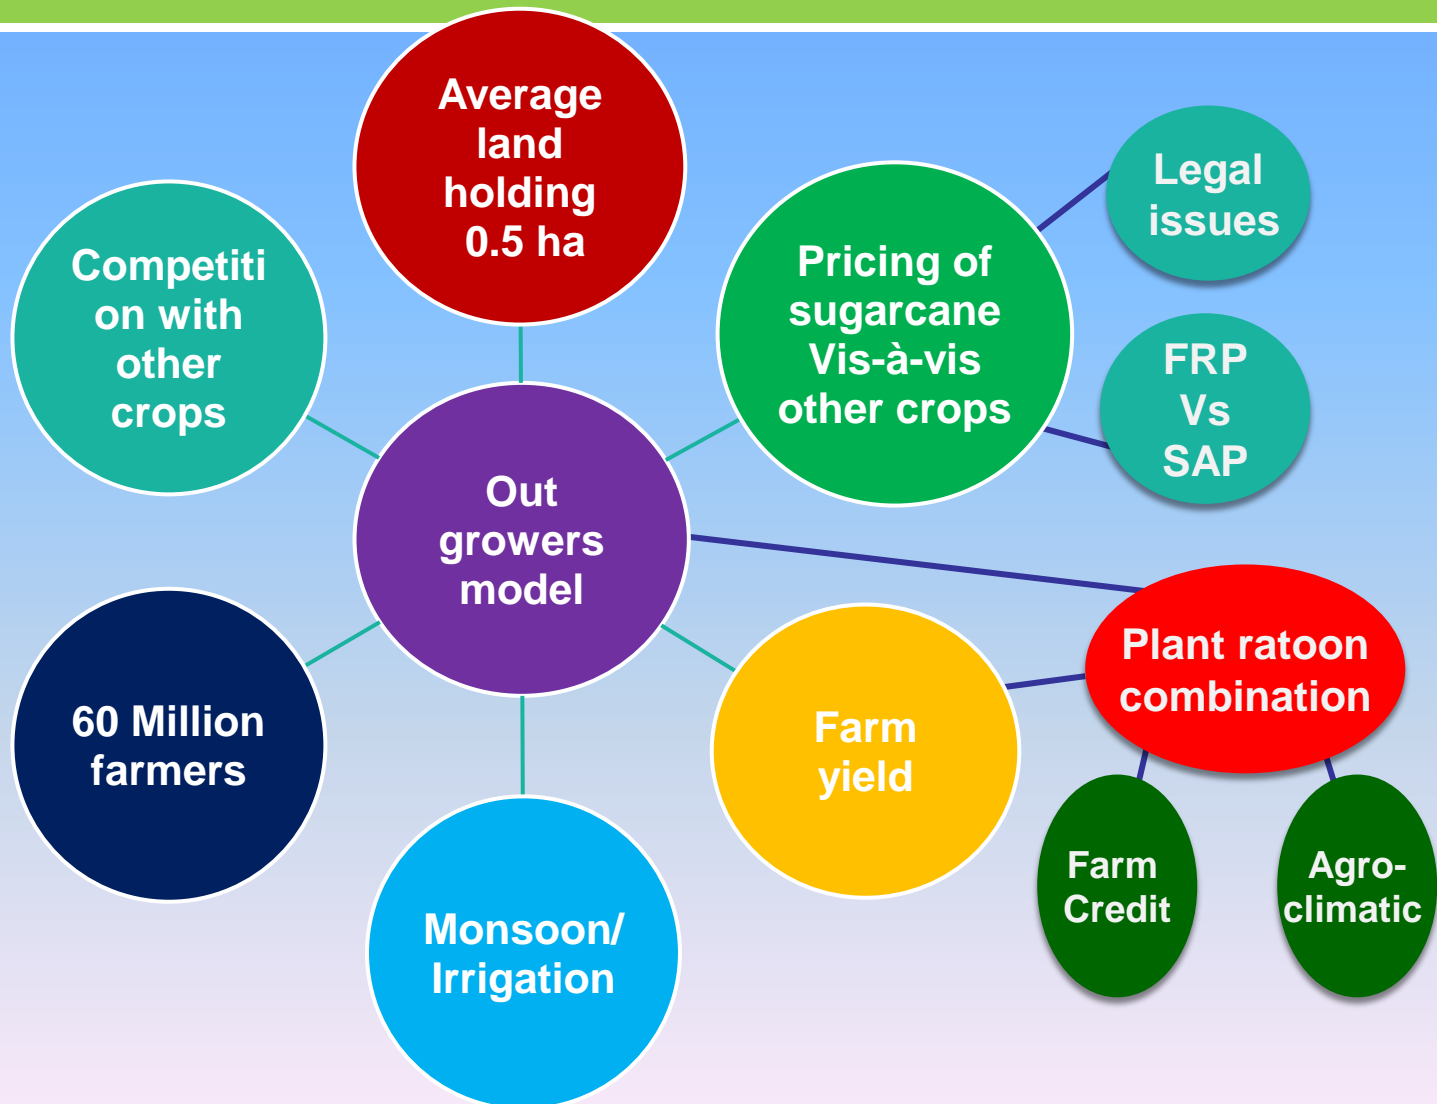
Average land holding 0.5 ha

Competiti on with other crops

Pricing of sugarcane Vis-à-vis other crops

Legal issues

FRP Vs SAP

Out growers model

60 Million farmers

Farm yield

Plant ratoon combination

Farm Credit

Agro-climatic

Monsoon/ Irrigation